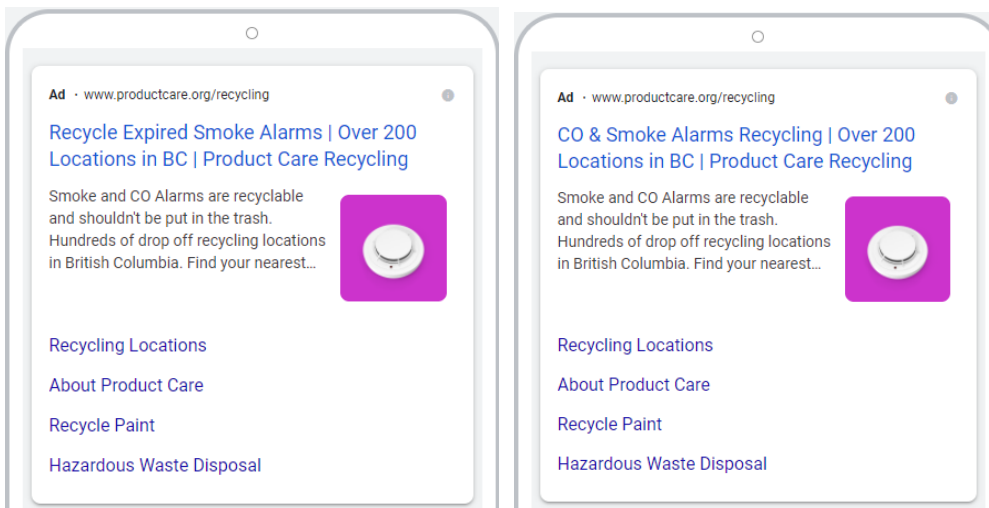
Ad · www.productcare.org/recycling

Recycle Expired Smoke Alarms | Over 200 Locations in BC | Product Care Recycling

Smoke and CO Alarms are recyclable and shouldn't be put in the trash. Hundreds of drop off recycling locations in British Columbia. Find your nearest...

Recycling Locations

About Product Care

Recycle Paint

Hazardous Waste Disposal

Ad · www.productcare.org/recycling

CO & Smoke Alarms Recycling | Over 200 Locations in BC | Product Care Recycling

Smoke and CO Alarms are recyclable and shouldn't be put in the trash. Hundreds of drop off recycling locations in British Columbia. Find your nearest...

Recycling Locations

About Product Care

Recycle Paint

Hazardous Waste Disposal